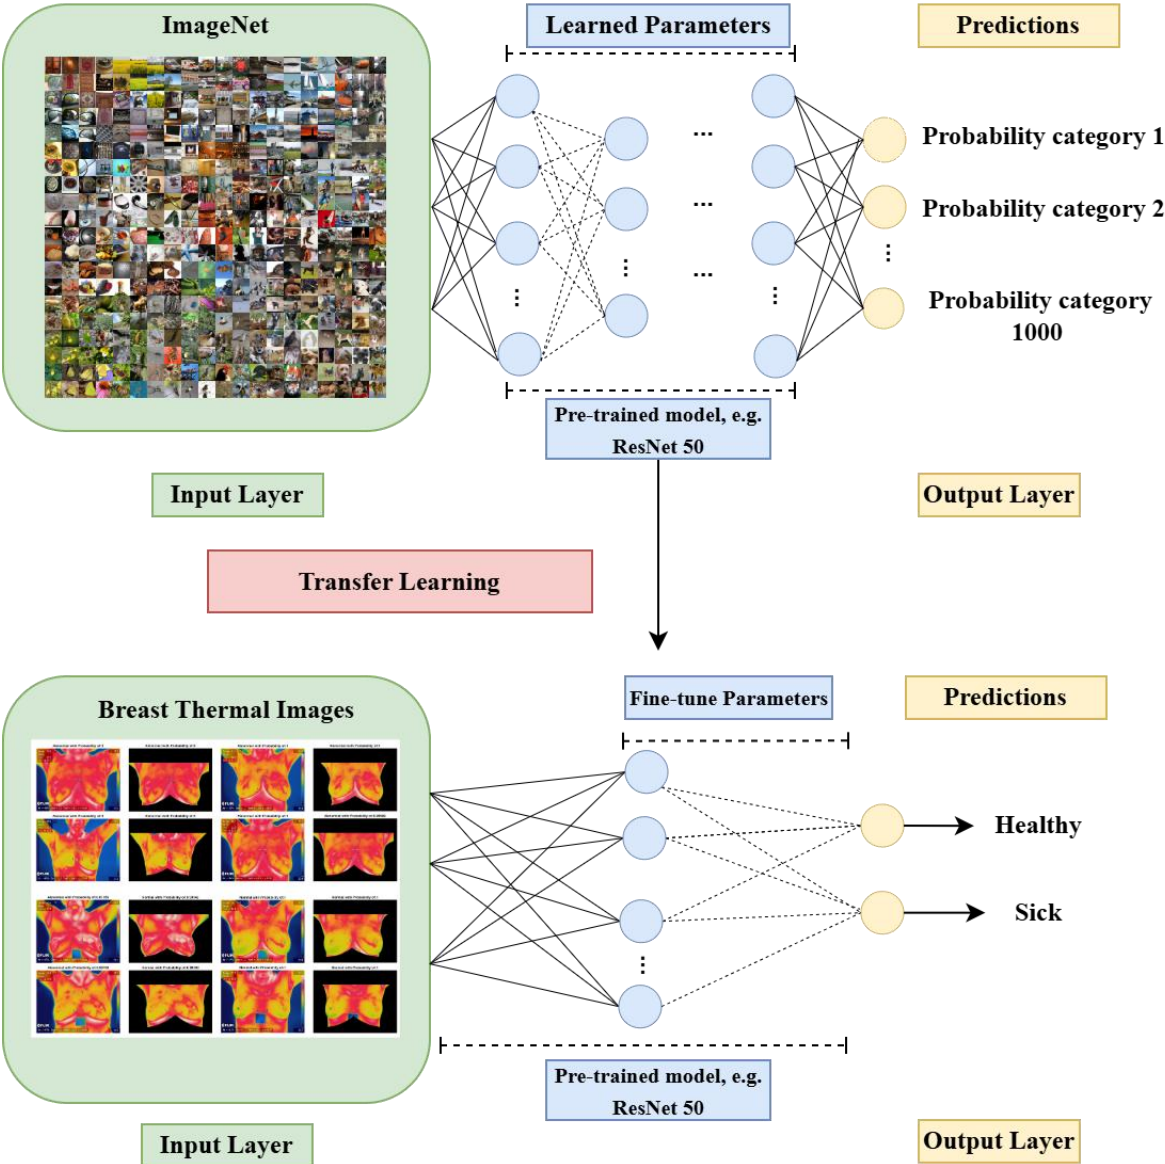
ImageNet

Learned Parameters

Predictions

Probability category 1

Probability category 2

Probability category 1000

Pre-trained model, e.g. ResNet 50

Input Layer

Output Layer

Transfer Learning

Breast Thermal Images

Fine-tune Parameters

Predictions

Healthy

Sick

Pre-trained model, e.g. ResNet 50

Input Layer

Output Layer